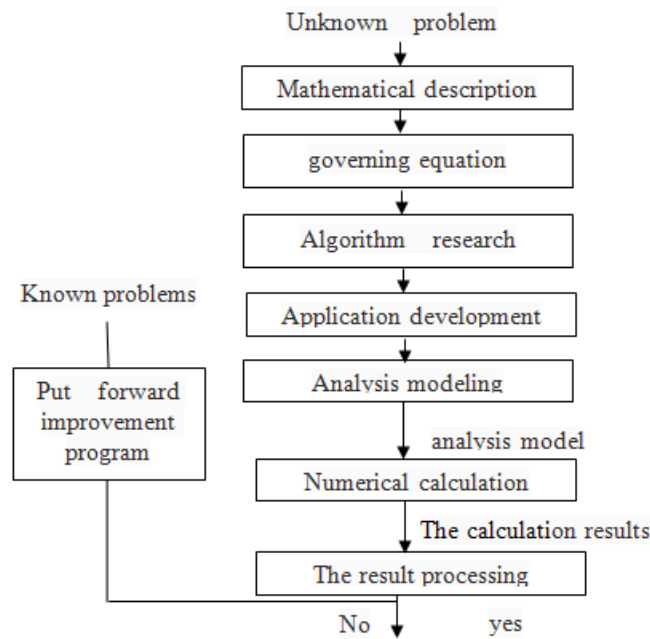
Unknown problem

Mathematical description

governing equation

Algorithm research

Known problems

Application development

Put forward improvement program

Analysis modeling

analysis model

Numerical calculation

The calculation results

The result processing

No

yes